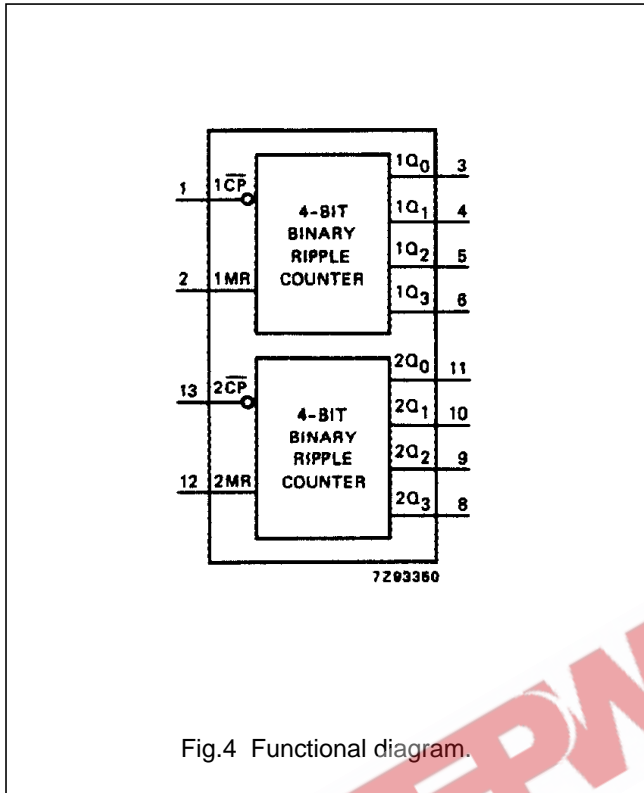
1 $1\overline{CP}$

4-BIT BINARY RIPPLE COUNTER

$1Q_0$ 3
$1Q_1$ 4
$1Q_2$ 5
$1Q_3$ 6

2 1MR

13 $2\overline{CP}$

4-BIT BINARY RIPPLE COUNTER

$2Q_0$ 11
$2Q_1$ 10
$2Q_2$ 9
$2Q_3$ 8

12 2MR

7Z93360

Fig.4 Functional diagram.